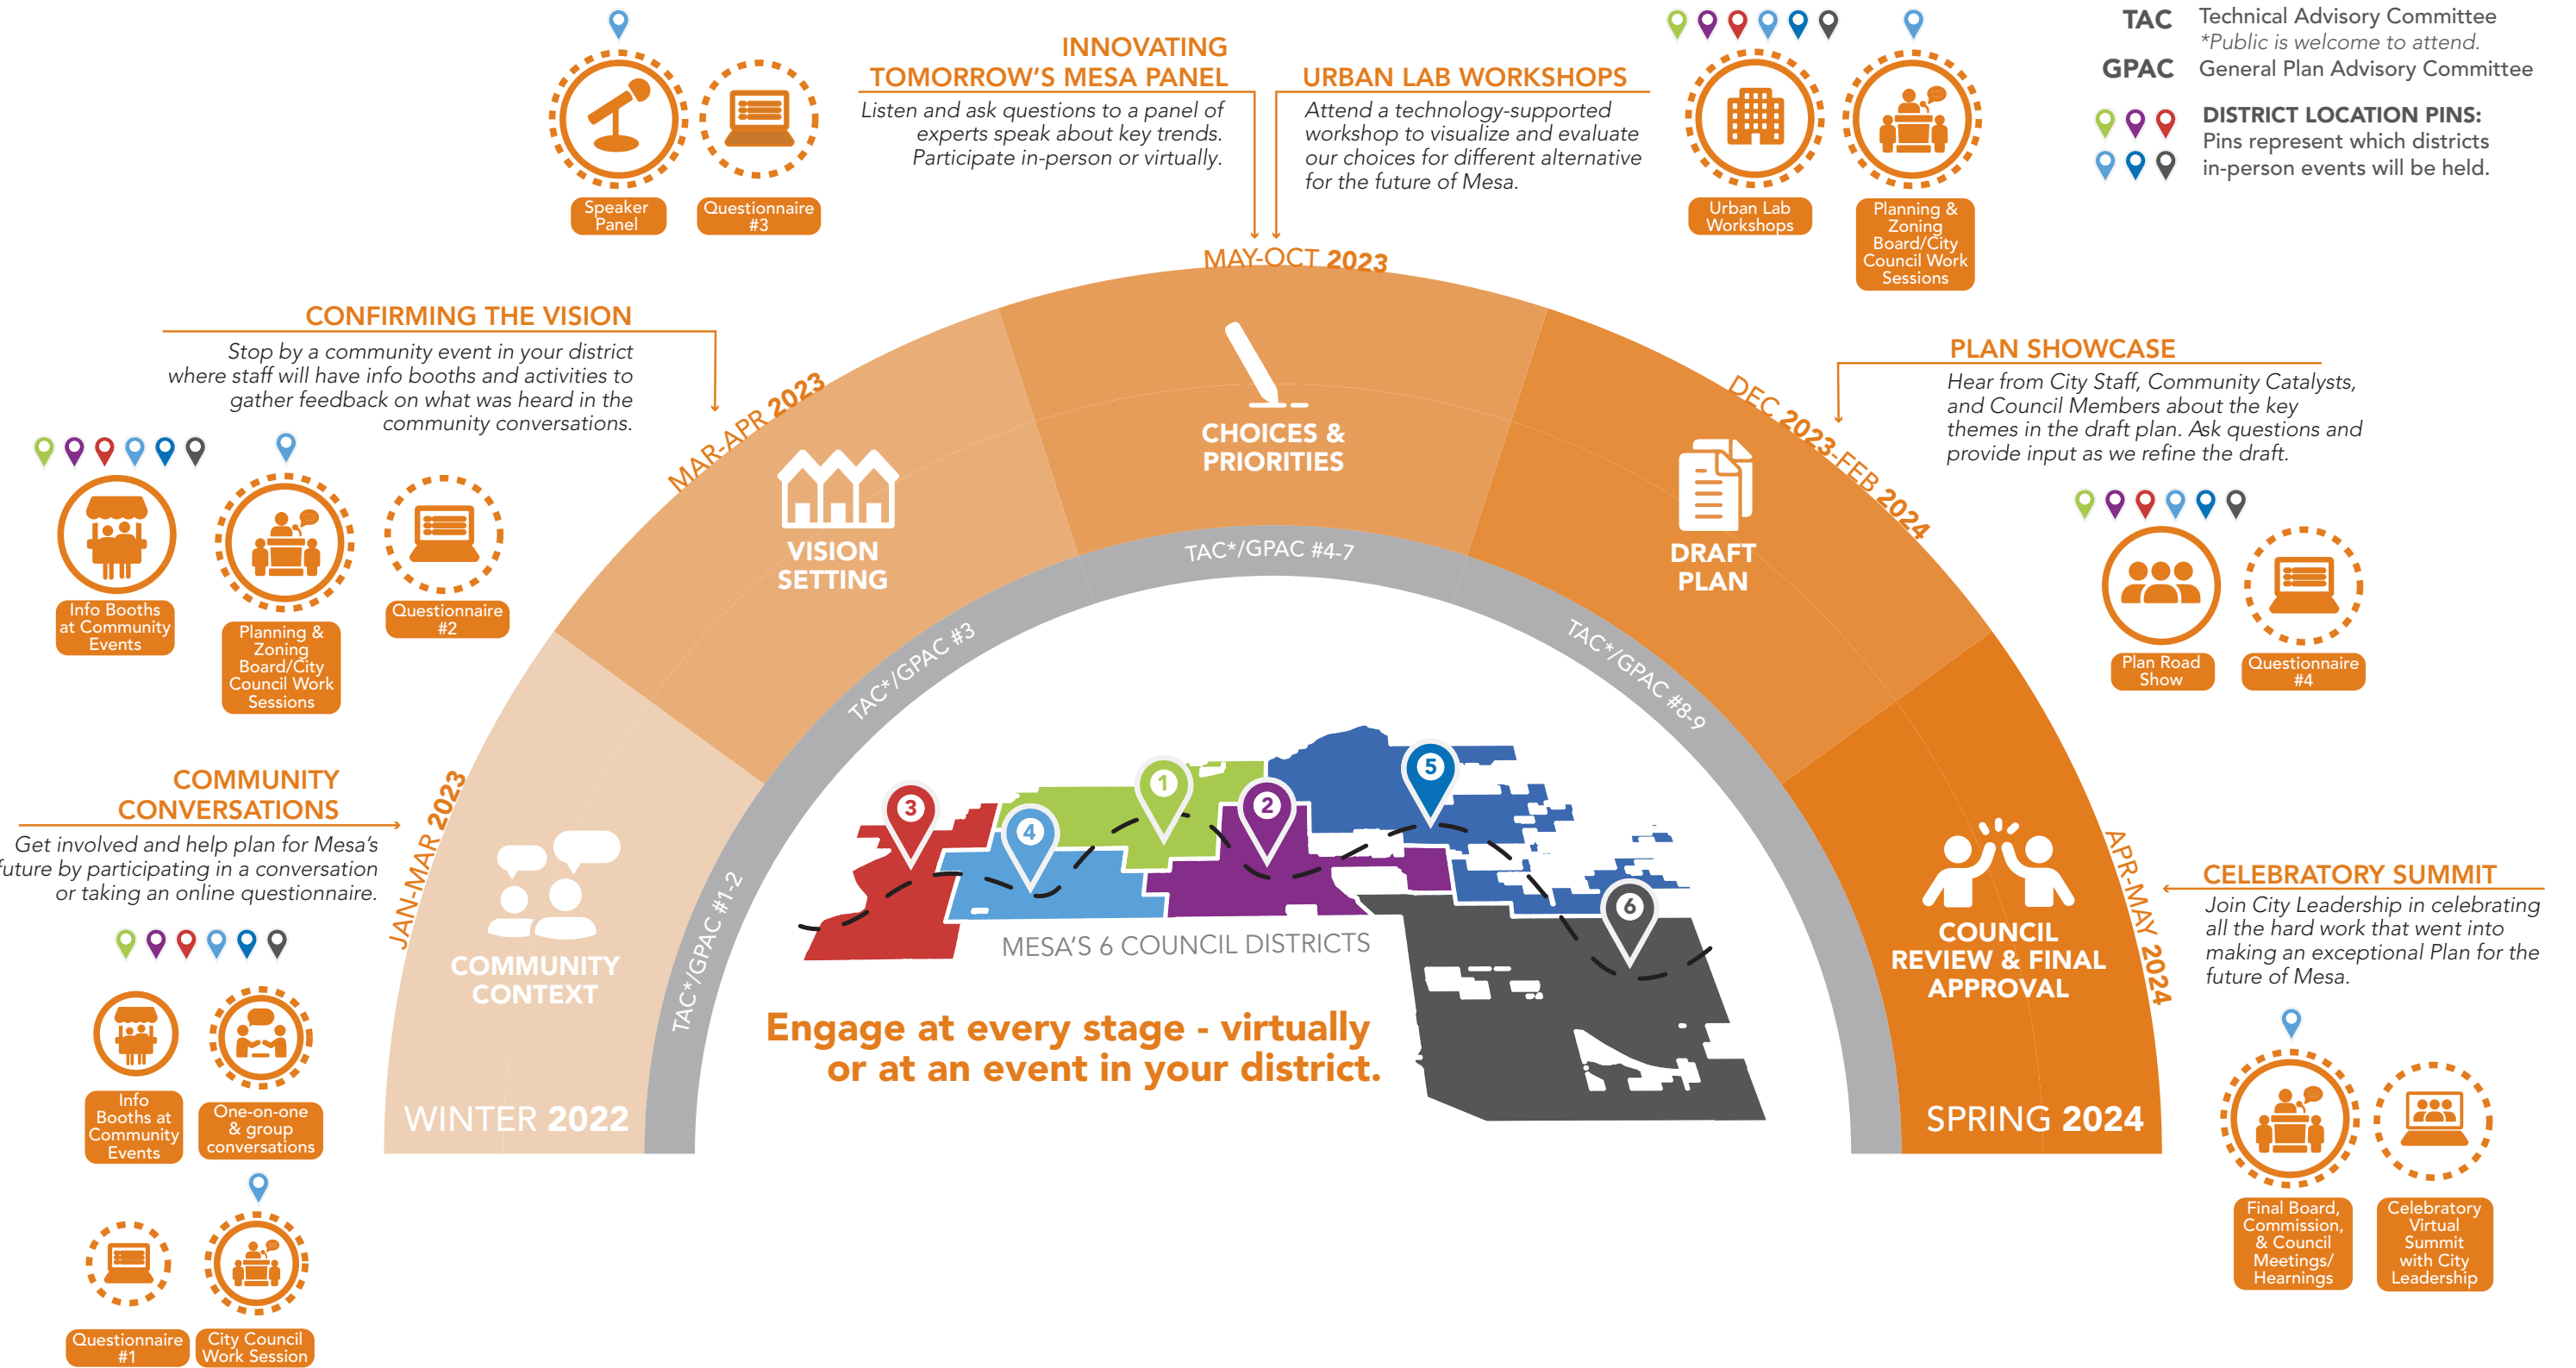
TAC Technical Advisory Committee
*Public is welcome to attend.
GPAC General Plan Advisory Committee

DISTRICT LOCATION PINS:
Pins represent which districts in-person events will be held.

INNOVATING TOMORROW'S MESA PANEL
Listen and ask questions to a panel of experts speak about key trends. Participate in-person or virtually.

Speaker Panel
Questionnaire #3

URBAN LAB WORKSHOPS
Attend a technology-supported workshop to visualize and evaluate our choices for different alternative for the future of Mesa.

Urban Lab Workshops
Planning & Zoning Board/City Council Work Sessions

MAY-OCT 2023

CONFIRMING THE VISION
Stop by a community event in your district where staff will have info booths and activities to gather feedback on what was heard in the community conversations.

Info Booths at Community Events
Planning & Zoning Board/City Council Work Sessions
Questionnaire #2

MAR-APR 2023

PLAN SHOWCASE
Hear from City Staff, Community Catalysts, and Council Members about the key themes in the draft plan. Ask questions and provide input as we refine the draft.

DEC 2023-FEB 2024

Plan Road Show
Questionnaire #4

CHOICES & PRIORITIES
VISION SETTING
DRAFT PLAN
TAC*/GPAC #4-7
TAC*/GPAC #3
TAC*/GPAC #8-9

COMMUNITY CONVERSATIONS
Get involved and help plan for Mesa's future by participating in a conversation or taking an online questionnaire.

JAN-MAR 2023

Info Booths at Community Events
One-on-one & group conversations
Questionnaire #1
City Council Work Session

COMMUNITY CONTEXT
TAC*/GPAC #1-2
WINTER 2022

3 4 1 2 5 6
MESA'S 6 COUNCIL DISTRICTS

Engage at every stage - virtually or at an event in your district.

COUNCIL REVIEW & FINAL APPROVAL
APR-MAY 2024
SPRING 2024

CELEBRATORY SUMMIT
Join City Leadership in celebrating all the hard work that went into making an exceptional Plan for the future of Mesa.

Final Board, Commission, & Council Meetings/ Hearnings
Celebratory Virtual Summit with City Leadership